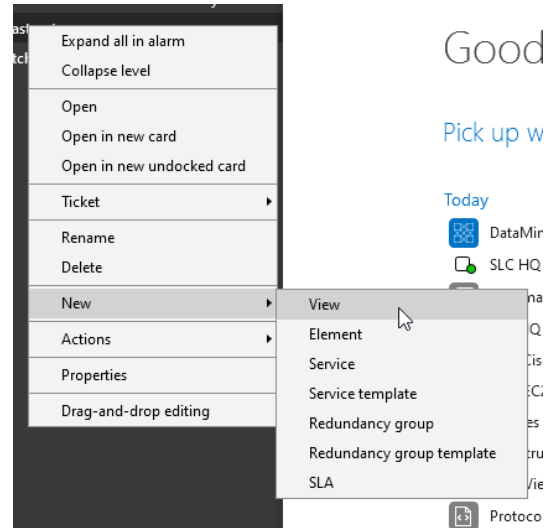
ast
tc

Expand all in alarm
Collapse level
Open
Open in new card
Open in new undocked card
Ticket
Rename
Delete
New
Actions
Properties
Drag-and-drop editing

View
Element
Service
Service template
Redundancy group
Redundancy group template
SLA

Good

Pick up w

Today
DataMin
SLC HQ
na
HQ
Cis
EC
es
tru
Vie
Protoco